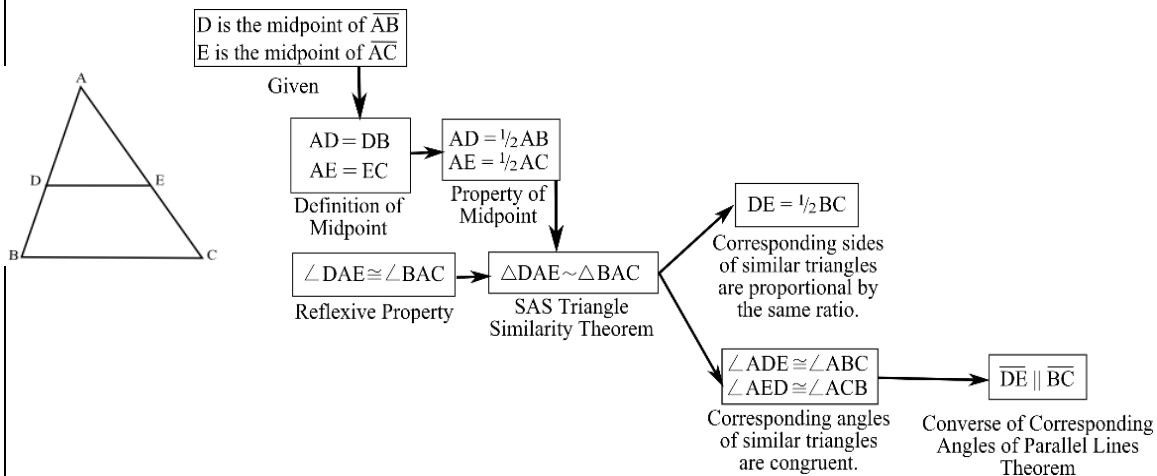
A

D

E

B

C

D is the midpoint of $\overline{AB}$
E is the midpoint of $\overline{AC}$

Given

$AD = DB$
$AE = EC$

Definition of Midpoint

$AD = \frac{1}{2}AB$
$AE = \frac{1}{2}AC$

Property of Midpoint

$\angle DAE \cong \angle BAC$

Reflexive Property

$\triangle DAE \sim \triangle BAC$

SAS Triangle Similarity Theorem

$DE = \frac{1}{2}BC$

Corresponding sides of similar triangles are proportional by the same ratio.

$\angle ADE \cong \angle ABC$
$\angle AED \cong \angle ACB$

Corresponding angles of similar triangles are congruent.

$\overline{DE} \parallel \overline{BC}$

Converse of Corresponding Angles of Parallel Lines Theorem